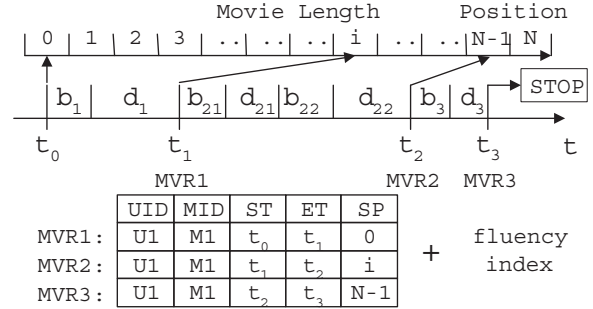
Movie Length Position

0 | 1 | 2 | 3 | .. | .. | .. | i | .. | .. | N-1 | N

$b_1$ | $d_1$ | $b_{21}$ | $d_{21}$ | $b_{22}$ | $d_{22}$ | $b_3$ | $d_3$

STOP

$t_0$ $t_1$ $t_2$ $t_3$ t

MVR1 MVR2 MVR3

| | UID | MID | ST | ET | SP |
|---|---|---|---|---|---|
| MVR1: | U1 | M1 | $t_0$ | $t_1$ | 0 |
| MVR2: | U1 | M1 | $t_1$ | $t_2$ | i |
| MVR3: | U1 | M1 | $t_2$ | $t_3$ | N-1 |

+ fluency index